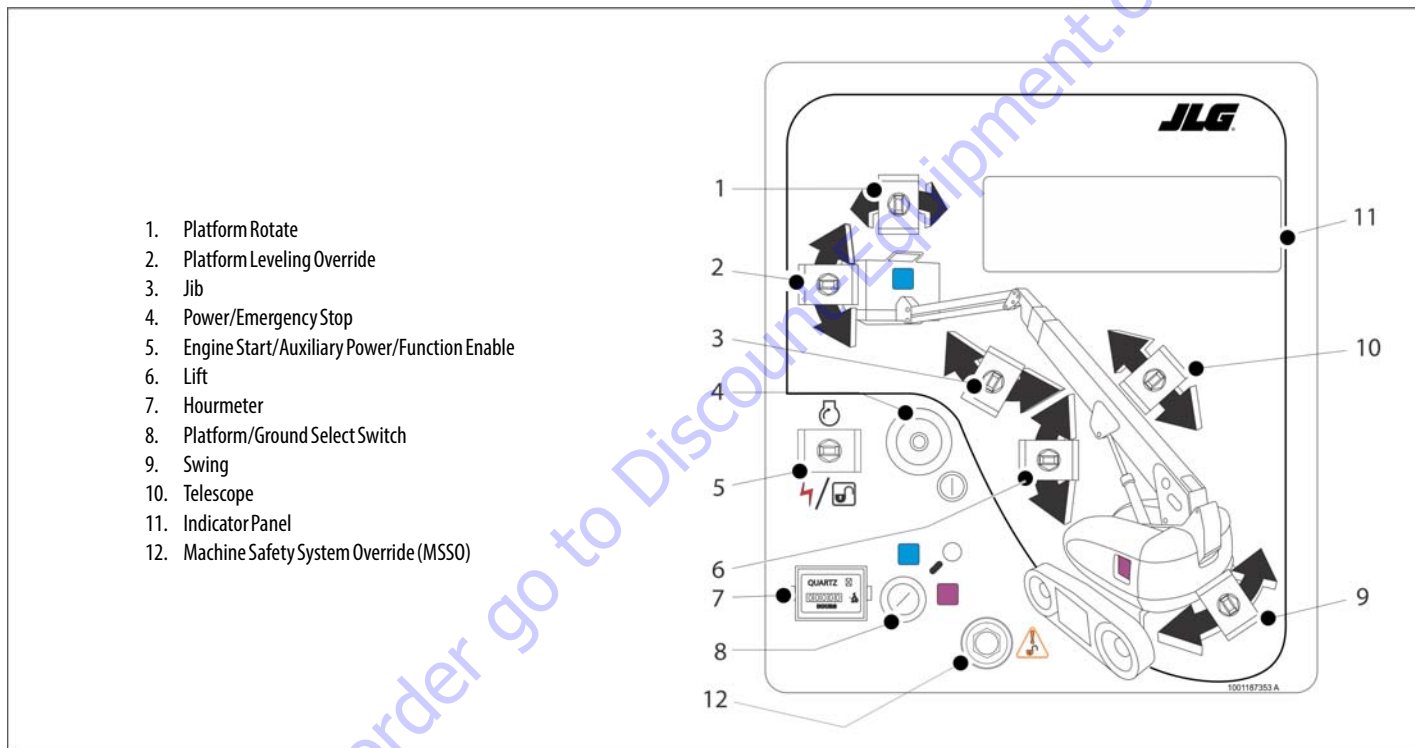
1. Platform Rotate
2. Platform Leveling Override
3. Jib
4. Power/Emergency Stop
5. Engine Start/Auxiliary Power/Function Enable
6. Lift
7. Hourmeter
8. Platform/Ground Select Switch
9. Swing
10. Telescope
11. Indicator Panel
12. Machine Safety System Override (MSSO)

JLG

1
2
3
4
5
6
7
8
9
10
11
12

QUARTZ
HOURS

1001187353 A

Order go to Discount-Equipment.com